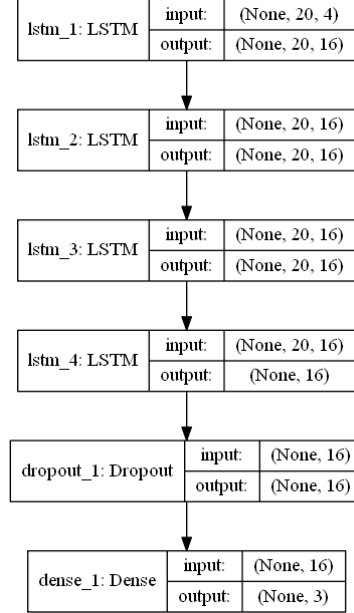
lstm_1: LSTM
input: (None, 20, 4)
output: (None, 20, 16)

lstm_2: LSTM
input: (None, 20, 16)
output: (None, 20, 16)

lstm_3: LSTM
input: (None, 20, 16)
output: (None, 20, 16)

lstm_4: LSTM
input: (None, 20, 16)
output: (None, 16)

dropout_1: Dropout
input: (None, 16)
output: (None, 16)

dense_1: Dense
input: (None, 16)
output: (None, 3)